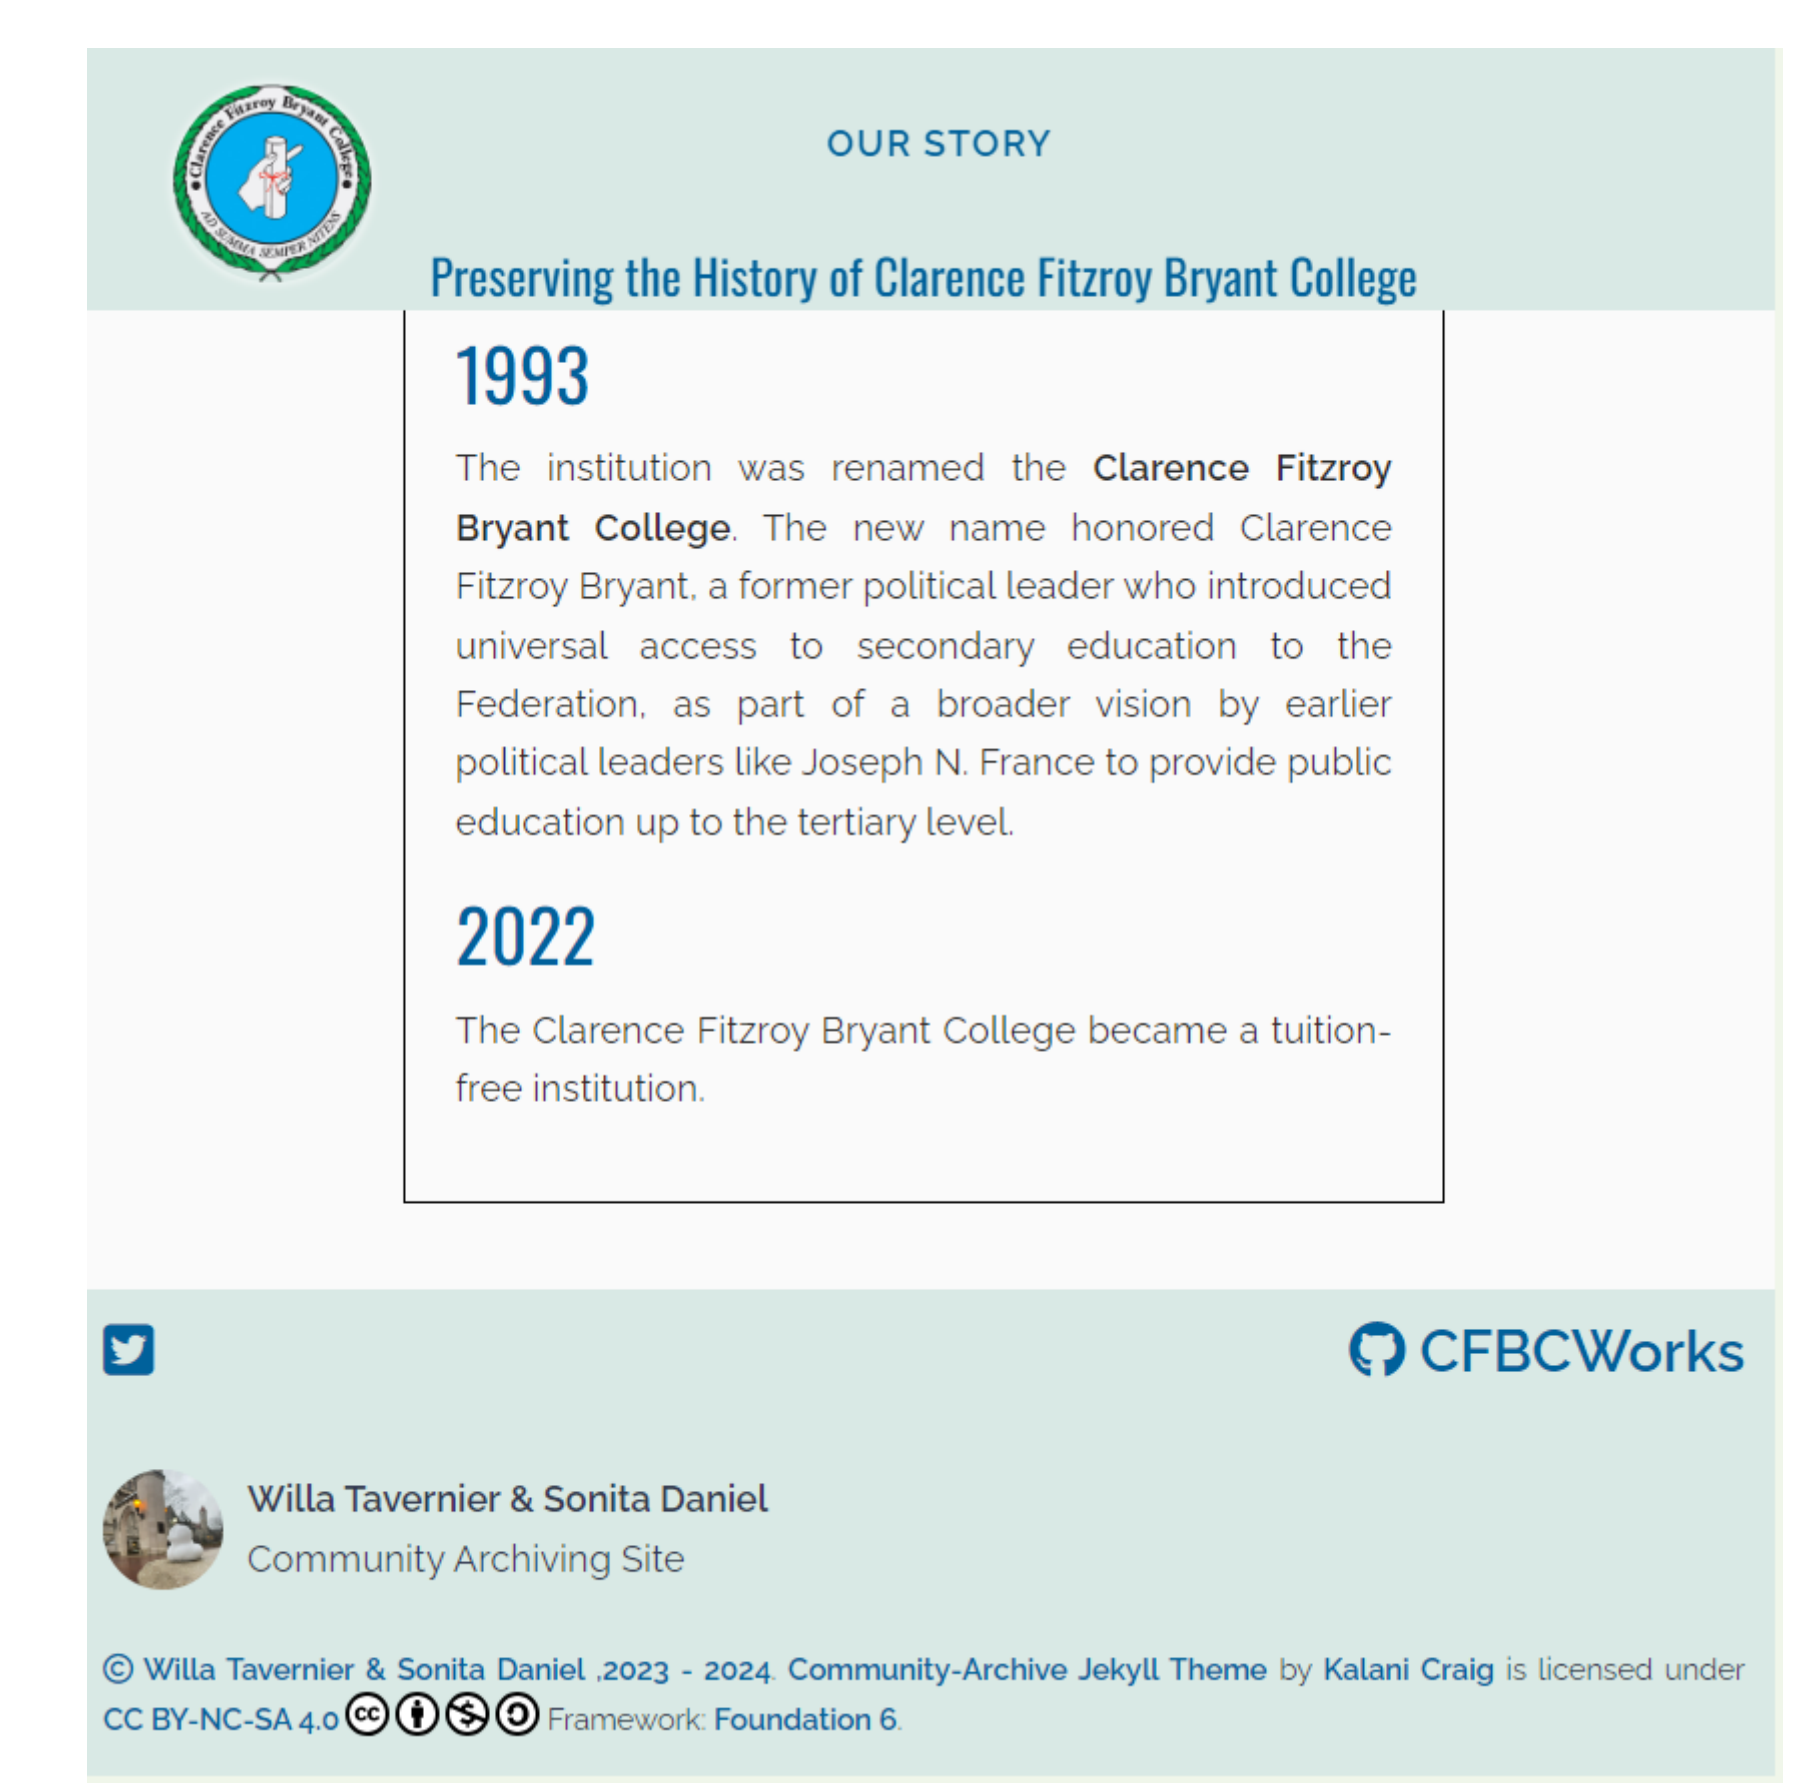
Clarence Fitzroy Bryant College
AD SUMMA SEMPER NITENS

OUR STORY

Preserving the History of Clarence Fitzroy Bryant College

1993

The institution was renamed the **Clarence Fitzroy Bryant College**. The new name honored Clarence Fitzroy Bryant, a former political leader who introduced universal access to secondary education to the Federation, as part of a broader vision by earlier political leaders like Joseph N. France to provide public education up to the tertiary level.

2022

The Clarence Fitzroy Bryant College became a tuition-free institution.

CFBCWorks

Willa Tavernier & Sonita Daniel
Community Archiving Site

© Willa Tavernier & Sonita Daniel ,2023 - 2024. Community-Archive Jekyll Theme by Kalani Craig is licensed under CC BY-NC-SA 4.0 Framework: Foundation 6.